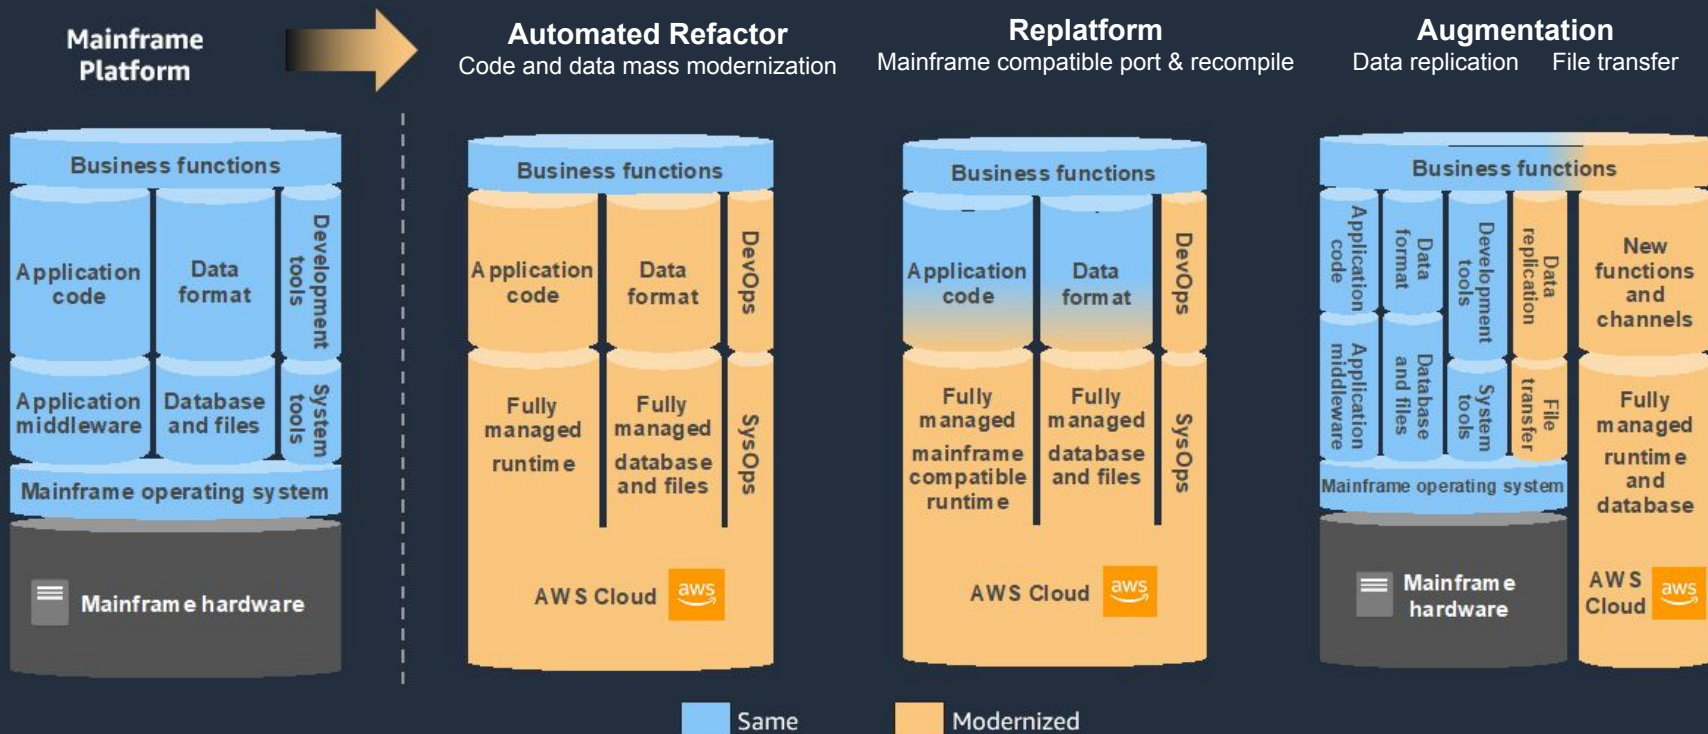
Mainframe Platform

Automated Refactor
Code and data mass modernization

Replatform
Mainframe compatible port & recompile

Augmentation
Data replication File transfer

Business functions
Application code
Data format
Development tools
Application middleware
Database and files
System tools
Mainframe operating system
Mainframe hardware

Business functions
Application code
Data format
DevOps
Fully managed runtime
Fully managed database and files
SysOps
AWS Cloud
aws

Business functions
Application code
Data format
DevOps
Fully managed mainframe compatible runtime
Fully managed database and files
SysOps
AWS Cloud
aws

Business functions
Application code
Data format
Development tools
Data replication
Application middleware
Database and files
System tools
File transfer
Mainframe operating system
Mainframe hardware
New functions and channels
Fully managed runtime and database
AWS Cloud
aws

Same
Modernized